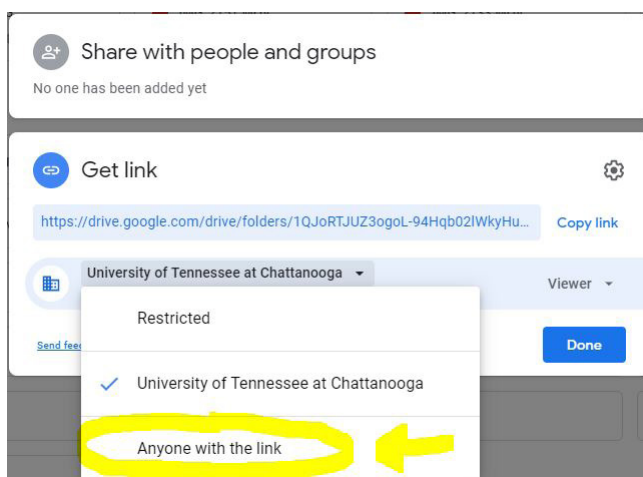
Share with people and groups

No one has been added yet

Get link

https://drive.google.com/drive/folders/1QJoRTJUZ3ogoL-94Hqb02lWkyHu...

Copy link

University of Tennessee at Chattanooga

Viewer

Restricted

Send feed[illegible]

Done

University of Tennessee at Chattanooga

Anyone with the link